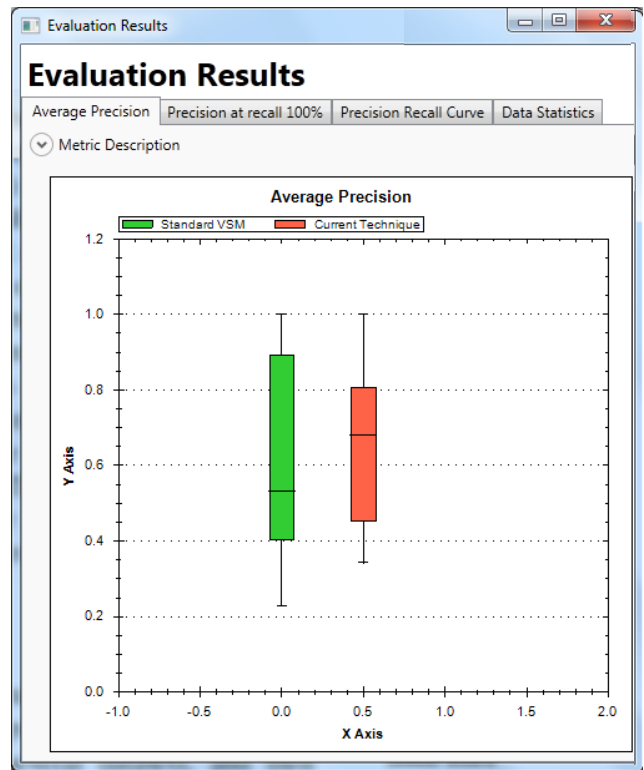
Evaluation Results

Evaluation Results

Average Precision | Precision at recall 100% | Precision Recall Curve | Data Statistics

Metric Description

Average Precision

Standard VSM
Current Technique

1.2
1.0
0.8
0.6
0.4
0.2
0.0

Y Axis

-1.0 -0.5 0.0 0.5 1.0 1.5 2.0

X Axis